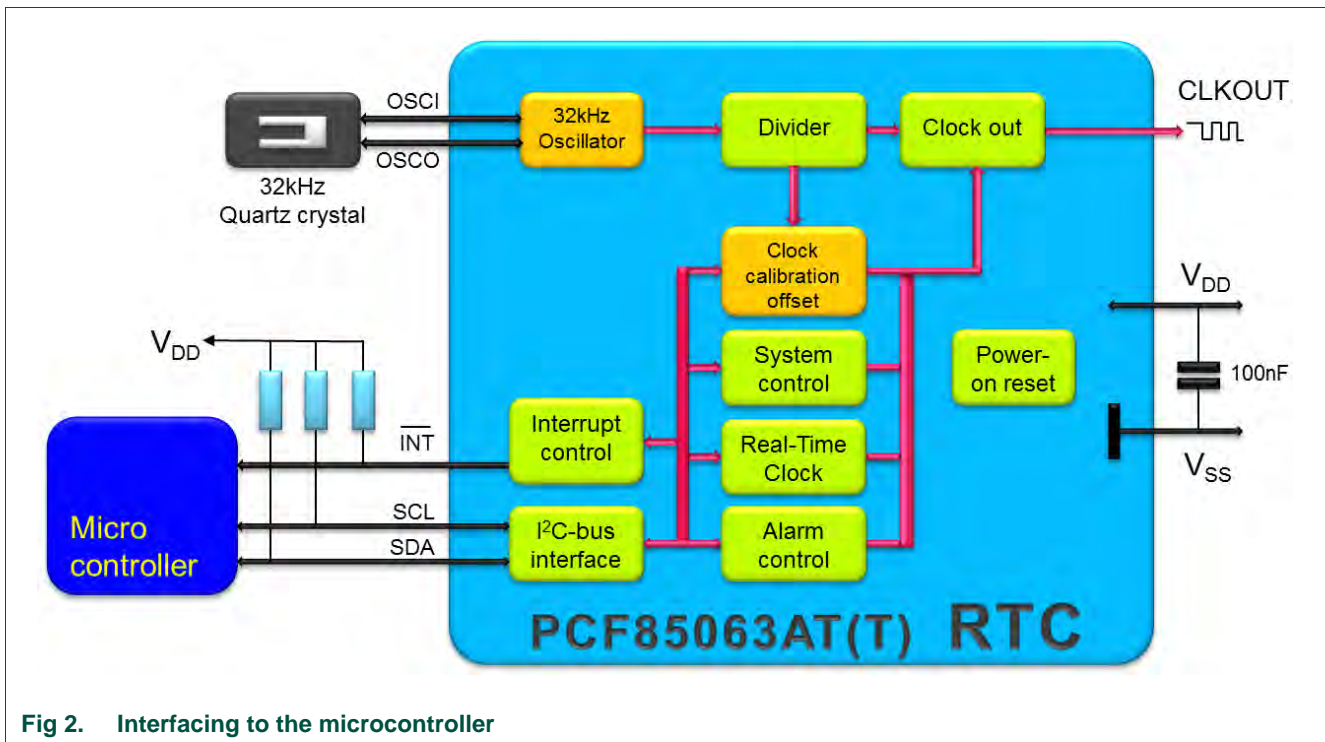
OSCI

OSCO

32kHz Quartz crystal

32kHz Oscillator

Divider

Clock out

CLKOUT

Clock calibration offset

$V_{DD}$

$V_{DD}$

System control

Power-on reset

100nF

Interrupt control

Real-Time Clock

$\overline{INT}$

$V_{SS}$

Micro controller

SCL

SDA

$I^2C$-bus interface

Alarm control

PCF85063AT(T) RTC

Fig 2. Interfacing to the microcontroller